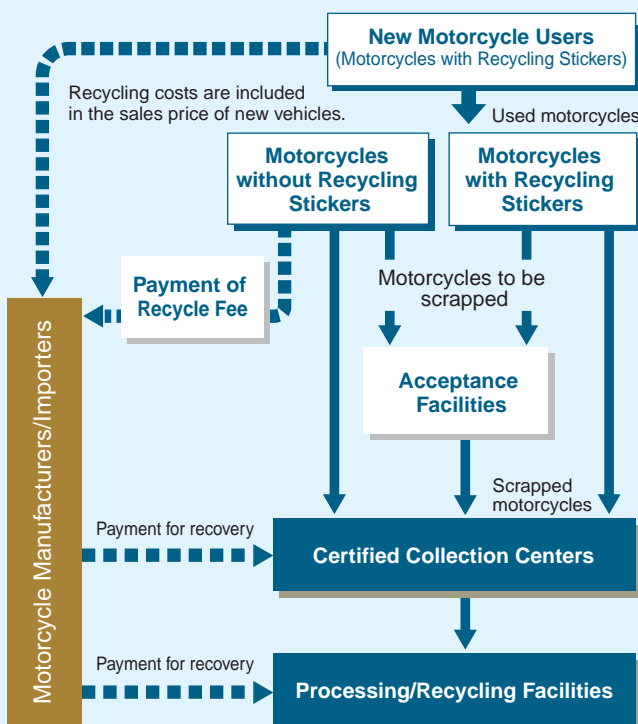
New Motorcycle Users
(Motorcycles with Recycling Stickers)

Recycling costs are included in the sales price of new vehicles.

Used motorcycles

Motorcycles without Recycling Stickers

Motorcycles with Recycling Stickers

Payment of Recycle Fee

Motorcycles to be scrapped

Acceptance Facilities

Motorcycle Manufacturers/Importers

Scrapped motorcycles

Payment for recovery

Certified Collection Centers

Payment for recovery

Processing/Recycling Facilities